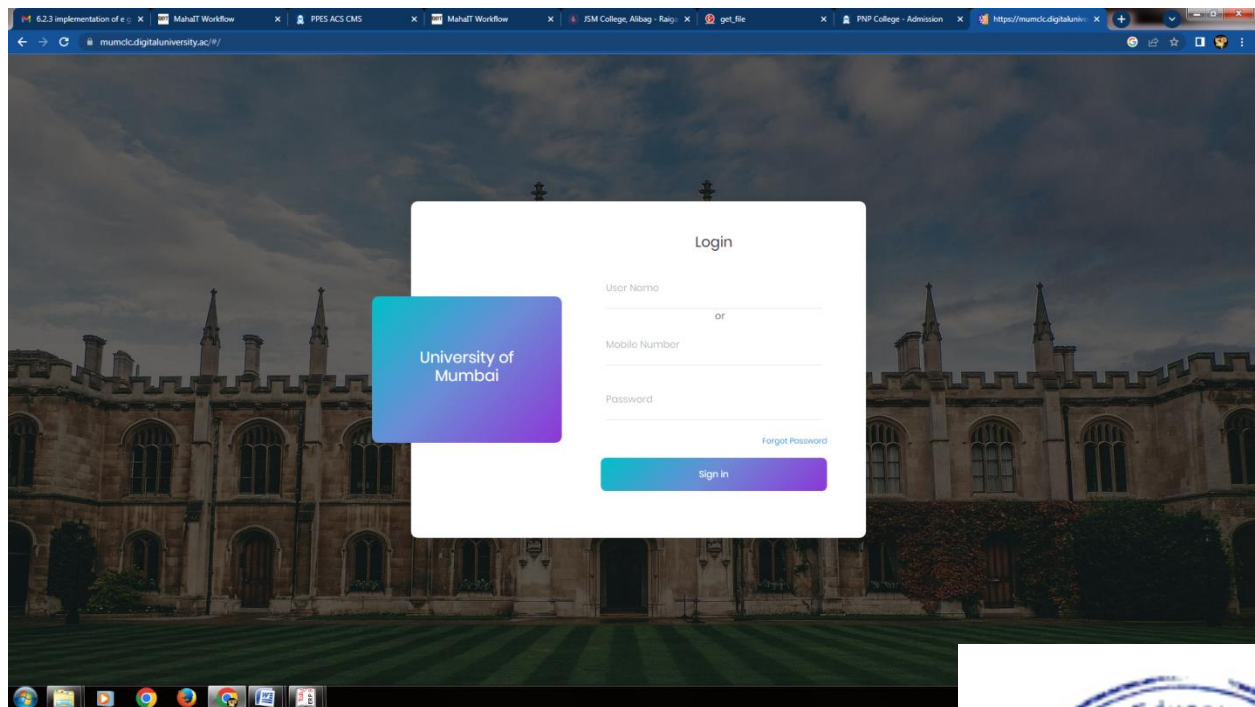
6.2.3 implementation of e-g ×
MahaIT Workflow ×
PPES ACS CMS ×
MahaIT Workflow ×
JSM College, Alibag - Raiga ×
get_file ×
PNP College - Admission ×
https://mumclc.digitaluniv ×

mumclc.digitaluniversity.ac/#/

University of Mumbai

Login

User Name

or

Mobile Number

Password

Forgot Password

Sign in

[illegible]